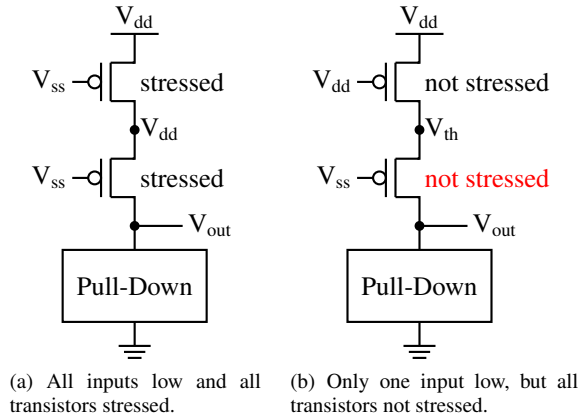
$V_{dd}$

$V_{ss}$ stressed

$V_{dd}$

$V_{ss}$ stressed

$V_{out}$

Pull-Down

(a) All inputs low and all transistors stressed.

$V_{dd}$

$V_{dd}$ not stressed

$V_{th}$

$V_{ss}$ not stressed

$V_{out}$

Pull-Down

(b) Only one input low, but all transistors not stressed.